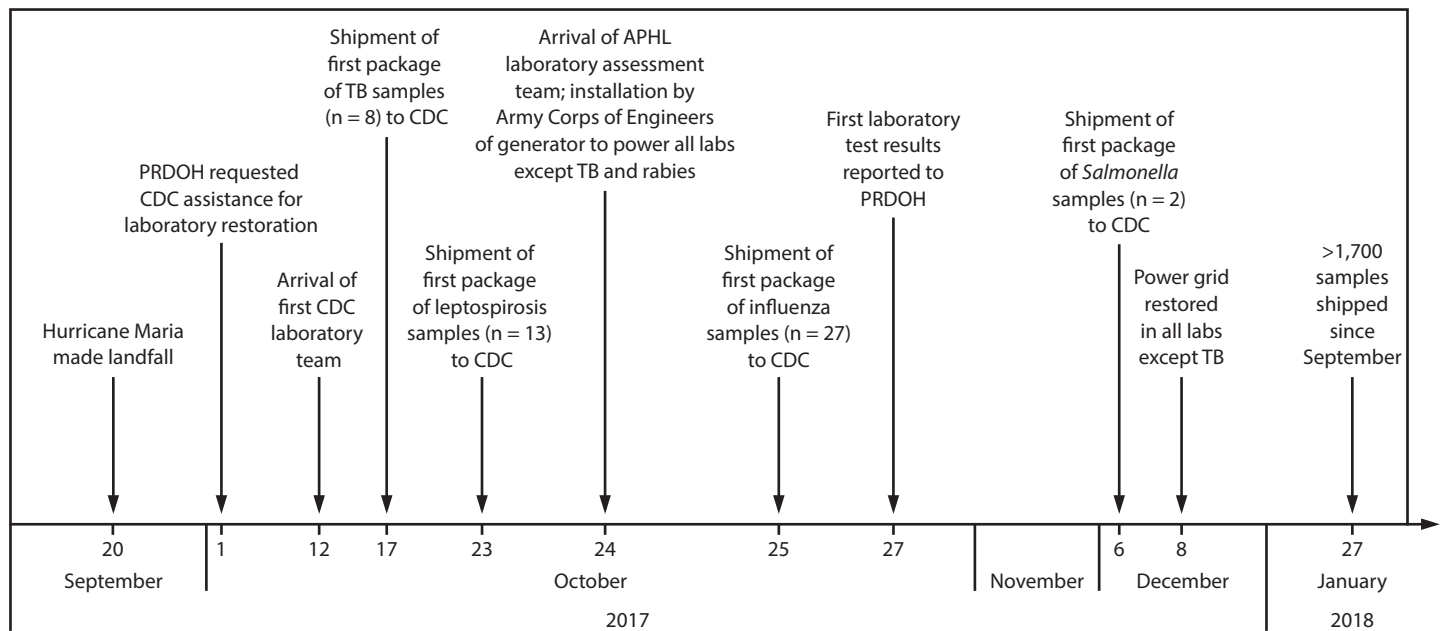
Shipment of first package of TB samples (n = 8) to CDC

Arrival of APHL laboratory assessment team; installation by Army Corps of Engineers of generator to power all labs except TB and rabies

First laboratory test results reported to PRDOH

Shipment of first package of *Salmonella* samples (n = 2) to CDC

PRDOH requested CDC assistance for laboratory restoration

Arrival of first CDC laboratory team

Shipment of first package of leptospirosis samples (n = 13) to CDC

Shipment of first package of influenza samples (n = 27) to CDC

Power grid restored in all labs except TB

>1,700 samples shipped since September

Hurricane Maria made landfall

20
September

1 12 17 23 24 25 27
October

November

6 8
December

27
January

2017

2018